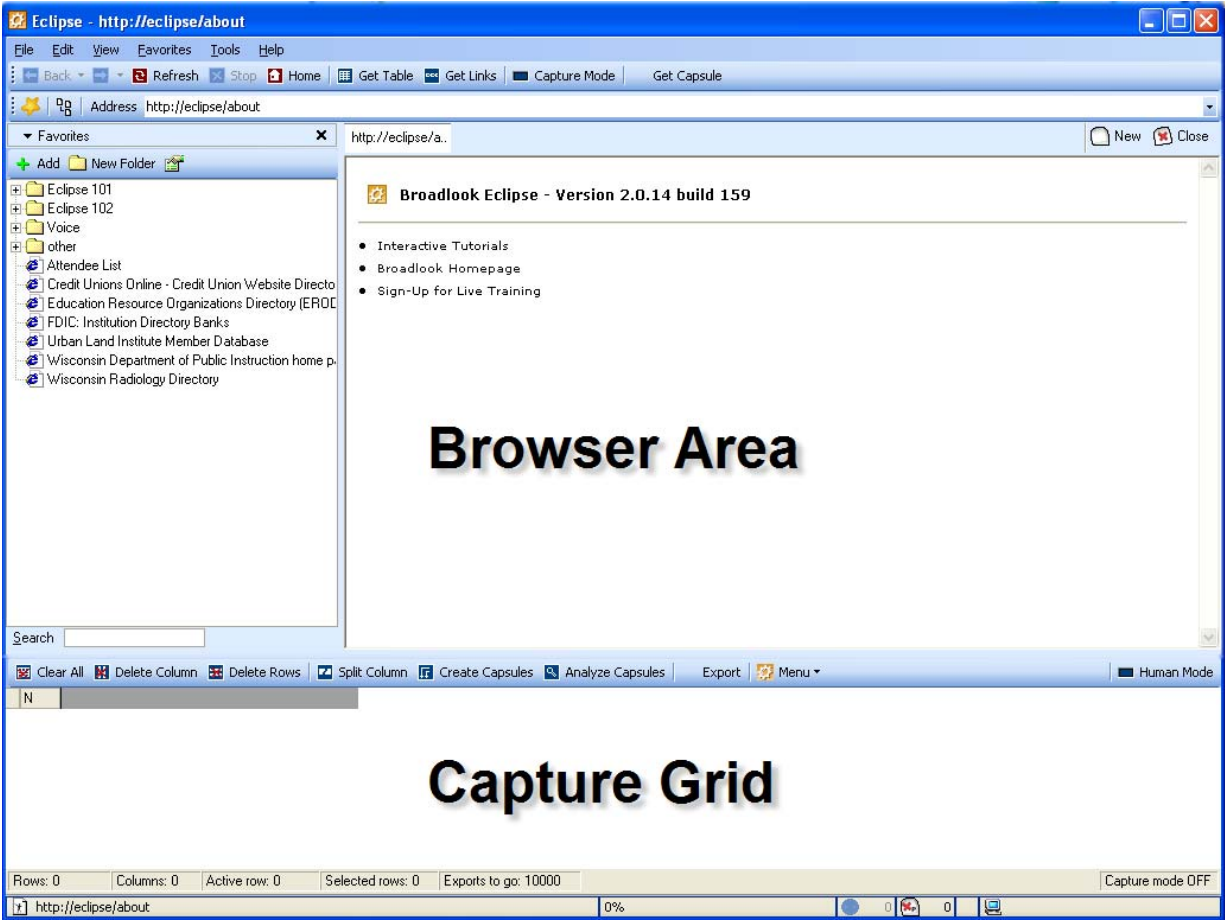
Eclipse - http://eclipse/about

File Edit View Favorites Tools Help

Back Refresh Stop Home | Get Table Get Links | Capture Mode Get Capsule

Address http://eclipse/about

Favorites

Add New Folder

Eclipse 101
Eclipse 102
Voice
other
Attendee List
Credit Unions Online - Credit Union Website Directo
Education Resource Organizations Directory (EROD
FDIC: Institution Directory Banks
Urban Land Institute Member Database
Wisconsin Department of Public Instruction home p
Wisconsin Radiology Directory

Search

http://eclipse/a..

New Close

Broadlook Eclipse - Version 2.0.14 build 159

• Interactive Tutorials
• Broadlook Homepage
• Sign-Up for Live Training

Browser Area

Clear All Delete Column Delete Rows | Split Column Create Capsules Analyze Capsules Export Menu Human Mode

N

Capture Grid

Rows: 0 Columns: 0 Active row: 0 Selected rows: 0 Exports to go: 10000 Capture mode OFF

http://eclipse/about 0% 0 0